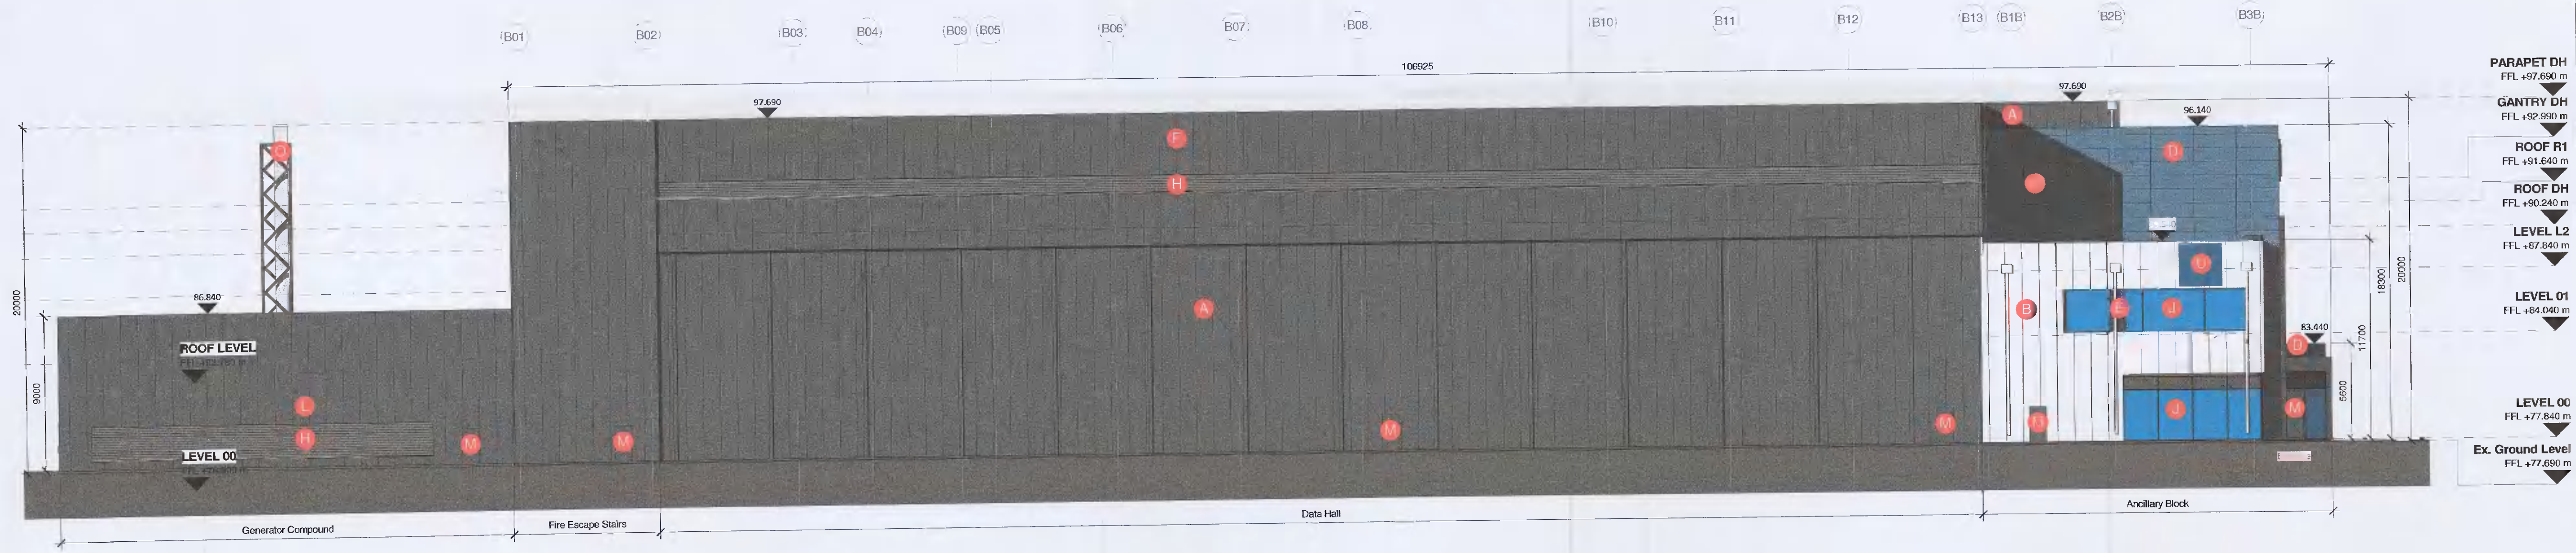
B01 B02 B03 B04 B09 B05 B06 B07 B08 B10 B11 B12 B13 B1B B2B B3B

106925

PARAPET DH
FFL +97.690 m

GANTRY DH
FFL +92.990 m

ROOF R1
FFL +91.640 m

ROOF DH
FFL +90.240 m

LEVEL L2
FFL +87.840 m

LEVEL 01
FFL +84.040 m

LEVEL 00
FFL +77.840 m

Ex. Ground Level
FFL +77.690 m

97.690

97.690

96.140

86.840

83.440

20000

9000

20000

18300

11700

5500

ROOF LEVEL
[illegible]

LEVEL 00
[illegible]

A
F
H
A
D
B
E
J
U
D
M
J
L
H
M
M
M
M
G

Generator Compound
Fire Escape Stairs
Data Hall
Ancillary Block